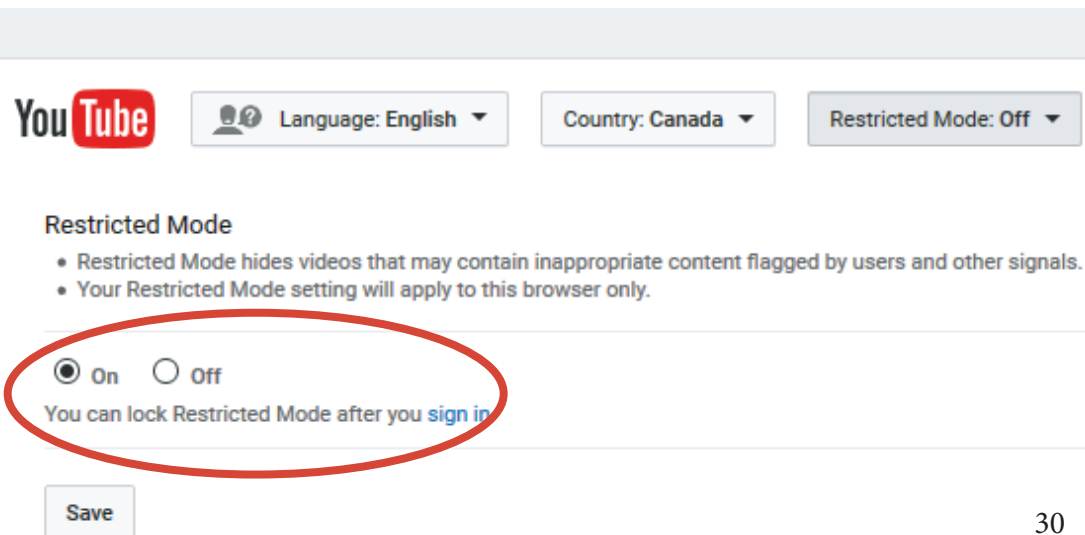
YouTube

Language: English

Country: Canada

Restricted Mode: Off

Restricted Mode

• Restricted Mode hides videos that may contain inappropriate content flagged by users and other signals.
• Your Restricted Mode setting will apply to this browser only.

On Off

You can lock Restricted Mode after you sign in.

Save

30